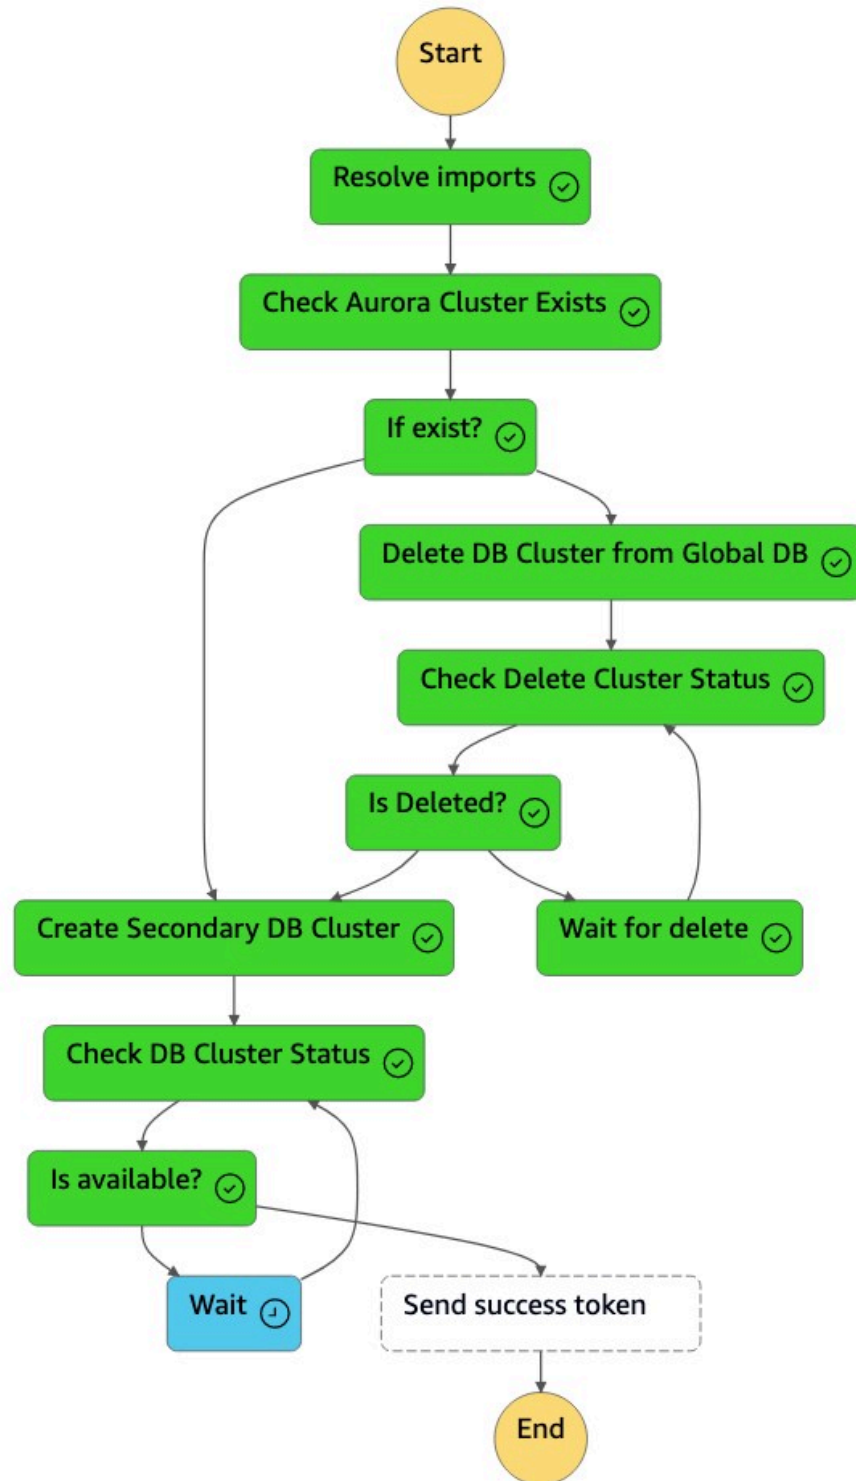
Start

Resolve imports

Check Aurora Cluster Exists

If exist?

Delete DB Cluster from Global DB

Check Delete Cluster Status

Is Deleted?

Create Secondary DB Cluster

Wait for delete

Check DB Cluster Status

Is available?

Wait

Send success token

End